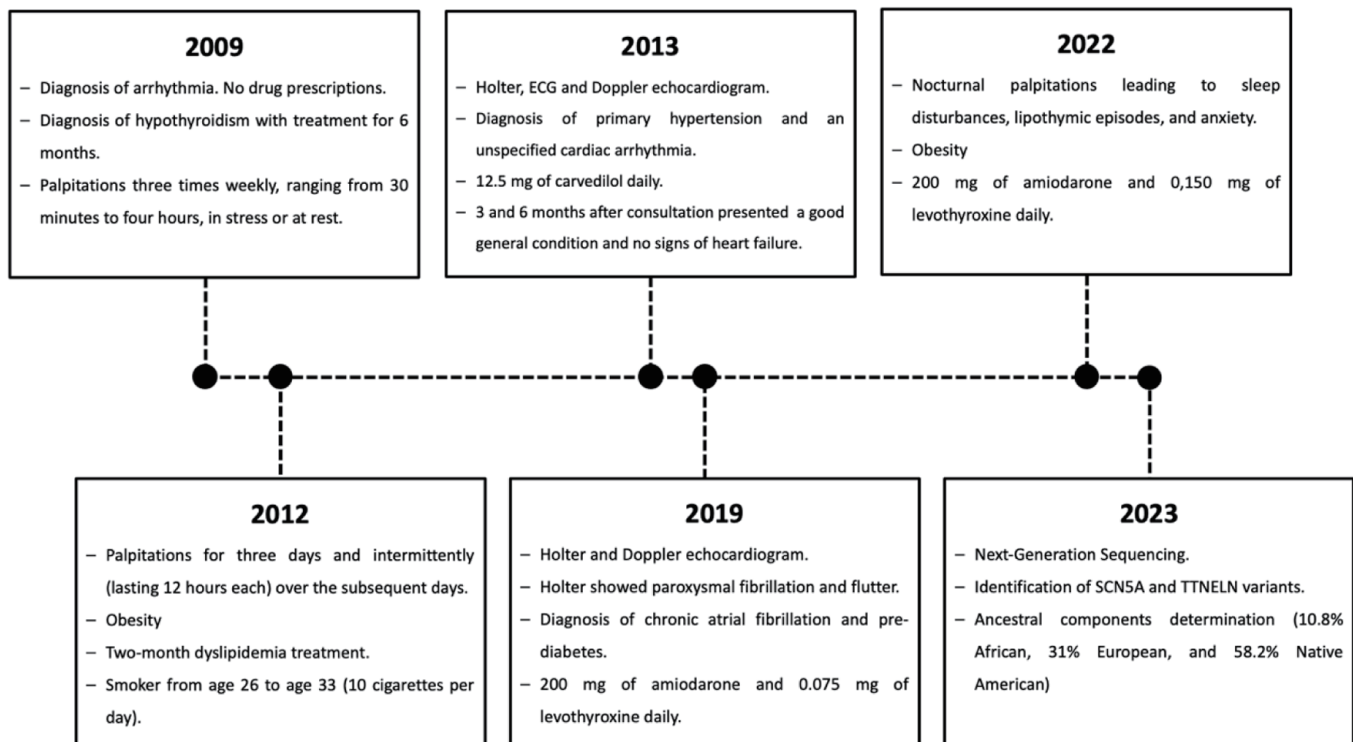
2009

– Diagnosis of arrhythmia. No drug prescriptions.
– Diagnosis of hypothyroidism with treatment for 6 months.
– Palpitations three times weekly, ranging from 30 minutes to four hours, in stress or at rest.

2013

– Holter, ECG and Doppler echocardiogram.
– Diagnosis of primary hypertension and an unspecified cardiac arrhythmia.
– 12.5 mg of carvedilol daily.
– 3 and 6 months after consultation presented a good general condition and no signs of heart failure.

2022

– Nocturnal palpitations leading to sleep disturbances, lipothymic episodes, and anxiety.
– Obesity
– 200 mg of amiodarone and 0,150 mg of levothyroxine daily.

2012

– Palpitations for three days and intermittently (lasting 12 hours each) over the subsequent days.
– Obesity
– Two-month dyslipidemia treatment.
– Smoker from age 26 to age 33 (10 cigarettes per day).

2019

– Holter and Doppler echocardiogram.
– Holter showed paroxysmal fibrillation and flutter.
– Diagnosis of chronic atrial fibrillation and prediabetes.
– 200 mg of amiodarone and 0.075 mg of levothyroxine daily.

2023

– Next-Generation Sequencing.
– Identification of SCN5A and TTNELN variants.
– Ancestral components determination (10.8% African, 31% European, and 58.2% Native American)